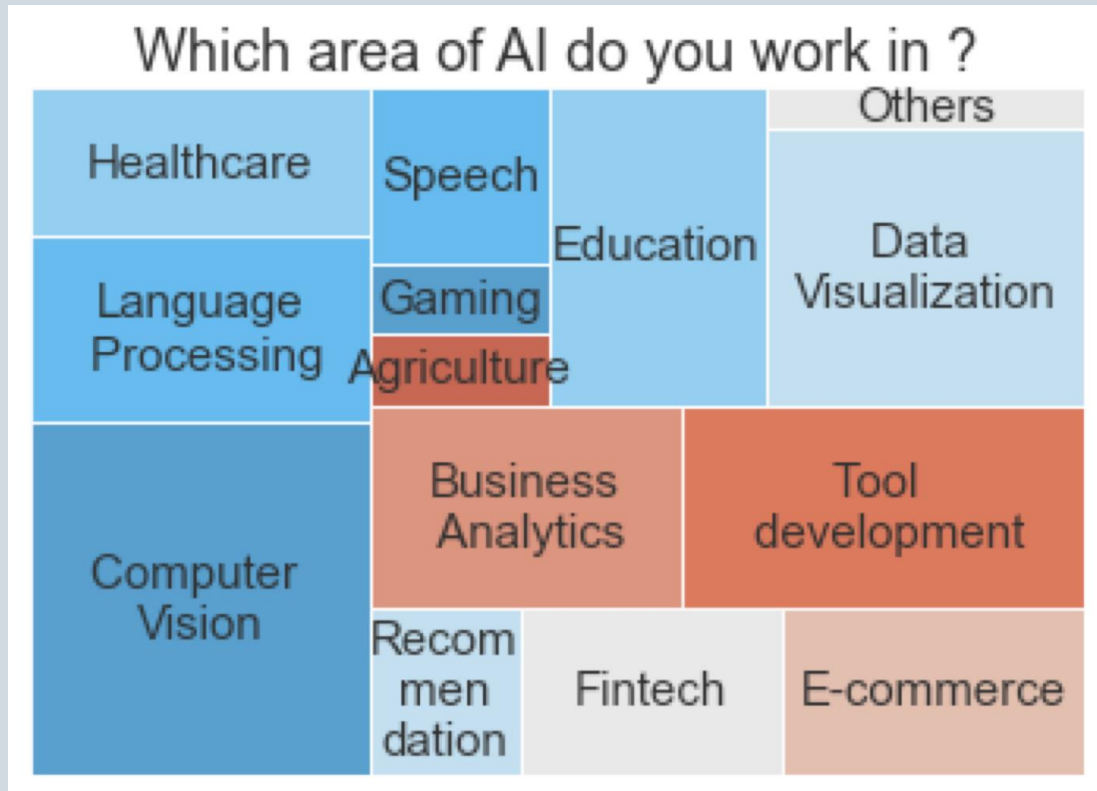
Which area of AI do you work in ?

Healthcare

Language Processing

Computer Vision

Speech

Gaming

Agriculture

Education

Others

Data Visualization

Business Analytics

Tool development

Recom men dation

Fintech

E-commerce